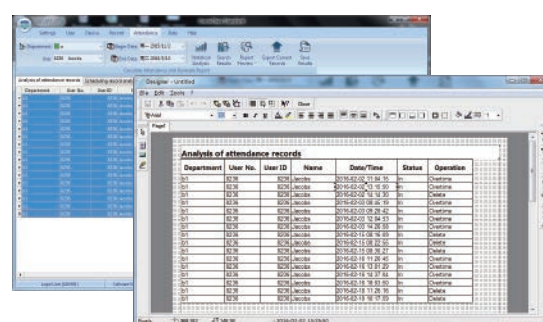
Settings User Device Record Attendance Data Help

Department Begin Date 2015/1/1

End Date 2016/3/31

Statistical Analysis Search Results Export Preview Export Current Records Save Results

Analysis of attendance records Scheduling record

Department User No. User ID

Designer - Untitled

File Edit Zoom

Close

Page1

Analysis of attendance records

| Department | User No. | User ID | Name | Date/Time | Status | Operation |
|---|---|---|---|---|---|---|
| b/1 | 8236 | 8236 | Jacobs | 2016-02-02 11:04:15 | In | Overtime |
| b/1 | 8236 | 8236 | Jacobs | 2016-02-02 13:15:30 | In | Overtime |
| b/1 | 8236 | 8236 | Jacobs | 2016-02-03 08:05:19 | In | Overtime |
| b/1 | 8236 | 8236 | Jacobs | 2016-02-03 09:29:42 | In | Overtime |
| b/1 | 8236 | 8236 | Jacobs | 2016-02-03 12:04:53 | In | Overtime |
| b/1 | 8236 | 8236 | Jacobs | 2016-02-03 14:28:55 | In | Overtime |
| b/1 | 8236 | 8236 | Jacobs | 2016-02-13 08:18:09 | In | Overtime |
| b/1 | 8236 | 8236 | Jacobs | 2016-02-13 08:22:55 | In | Delete |
| b/1 | 8236 | 8236 | Jacobs | 2016-02-16 08:26:27 | In | Overtime |
| b/1 | 8236 | 8236 | Jacobs | 2016-02-18 11:28:45 | In | Overtime |
| b/1 | 8236 | 8236 | Jacobs | 2016-02-19 13:01:29 | In | Overtime |
| b/1 | 8236 | 8236 | Jacobs | 2016-02-19 14:37:54 | In | Overtime |
| b/1 | 8236 | 8236 | Jacobs | 2016-02-19 16:53:50 | In | Overtime |
| b/1 | 8236 | 8236 | Jacobs | 2016-02-19 17:28:16 | In | Overtime |
| b/1 | 8236 | 8236 | Jacobs | 2016-02-19 18:17:05 | In | Delete |

Ready